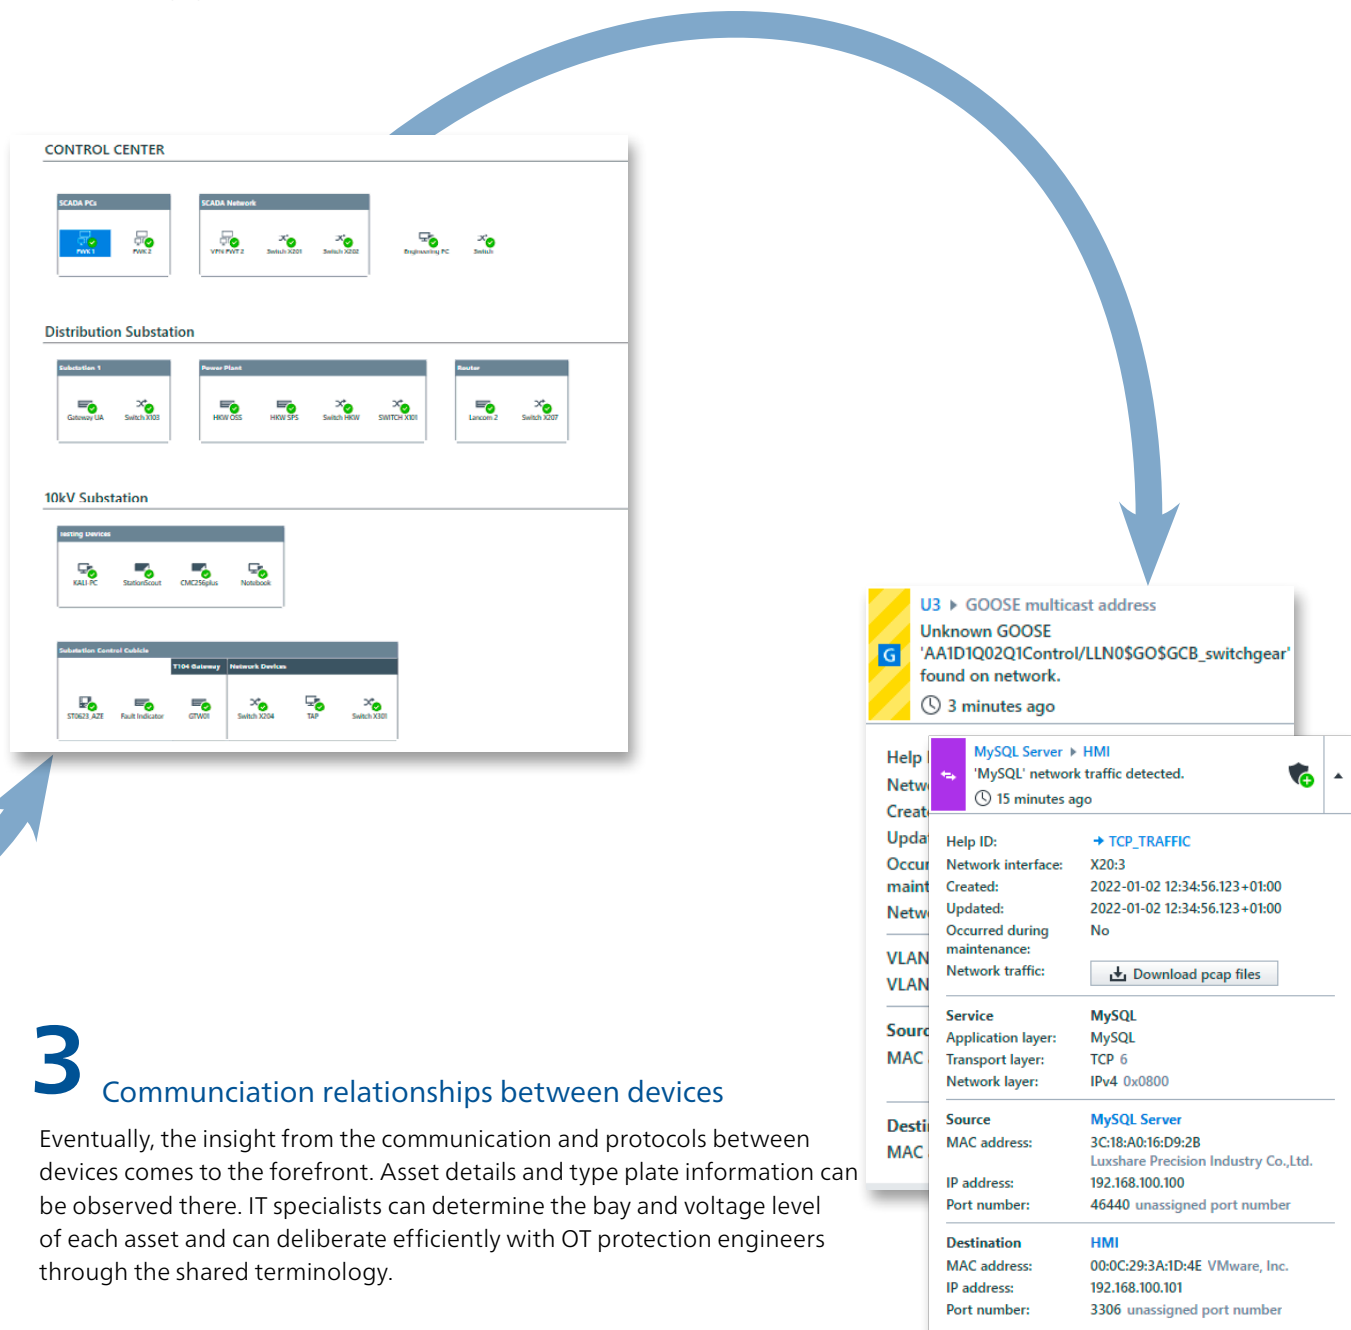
CONTROL CENTER

SCADA PCs

PWK 1 PWK 2

SCADA Network

VPN PWT 2 Switch X201 Switch X202

Engineering PC Switch

Distribution Substation

Substation 1

Gateway UA Switch X103

Power Plant

HKW OSS HKW SPS Switch HKW SWITCH X101

Router

Lancom 2 Switch X207

10kV Substation

Testing Devices

KALI PC StationScout CMC256plus Notebook

Substation Control Cubicle

T104 Gateway

Network Devices

ST0623_AZE Fault Indicator GTW01 Switch X204 TAP Switch X301

U3 ▸ GOOSE multicast address

Unknown GOOSE 'AA1D1Q02Q1Control/LLN0$GO$GCB_switchgear' found on network.

3 minutes ago

G

Help
Netw
Creat
Upda
Occu
maint
Netw

VLAN
VLAN

Sourc
MAC

Desti
MAC

MySQL Server ▸ HMI

'MySQL' network traffic detected.

15 minutes ago

Help ID: TCP_TRAFFIC
Network interface: X20:3
Created: 2022-01-02 12:34:56.123+01:00
Updated: 2022-01-02 12:34:56.123+01:00
Occurred during maintenance: No
Network traffic: Download pcap files

Service MySQL
Application layer: MySQL
Transport layer: TCP 6
Network layer: IPv4 0x0800

Source MySQL Server
MAC address: 3C:18:A0:16:D9:2B Luxshare Precision Industry Co.,Ltd.
IP address: 192.168.100.100
Port number: 46440 unassigned port number

Destination HMI
MAC address: 00:0C:29:3A:1D:4E VMware, Inc.
IP address: 192.168.100.101
Port number: 3306 unassigned port number

3 Communciation relationships between devices

Eventually, the insight from the communication and protocols between devices comes to the forefront. Asset details and type plate information can be observed there. IT specialists can determine the bay and voltage level of each asset and can deliberate efficiently with OT protection engineers through the shared terminology.